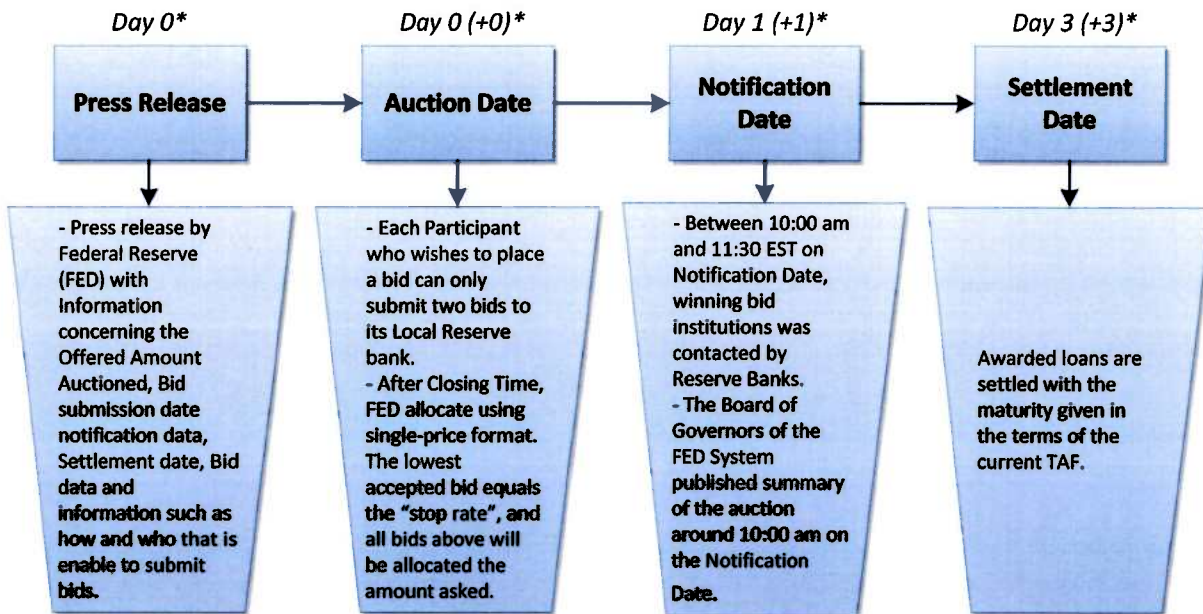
Day 0*

Press Release

- Press release by Federal Reserve (FED) with Information concerning the Offered Amount Auctioned, Bid submission date notification data, Settlement date, Bid data and information such as how and who that is enable to submit bids.

Day 0 (+0)*

Auction Date

- Each Participant who wishes to place a bid can only submit two bids to its Local Reserve bank.
- After Closing Time, FED allocate using single-price format. The lowest accepted bid equals the "stop rate", and all bids above will be allocated the amount asked.

Day 1 (+1)*

Notification Date

- Between 10:00 am and 11:30 EST on Notification Date, winning bid institutions was contacted by Reserve Banks.
- The Board of Governors of the FED System published summary of the auction around 10:00 am on the Notification Date.

Day 3 (+3)*

Settlement Date

Awarded loans are settled with the maturity given in the terms of the current TAF.